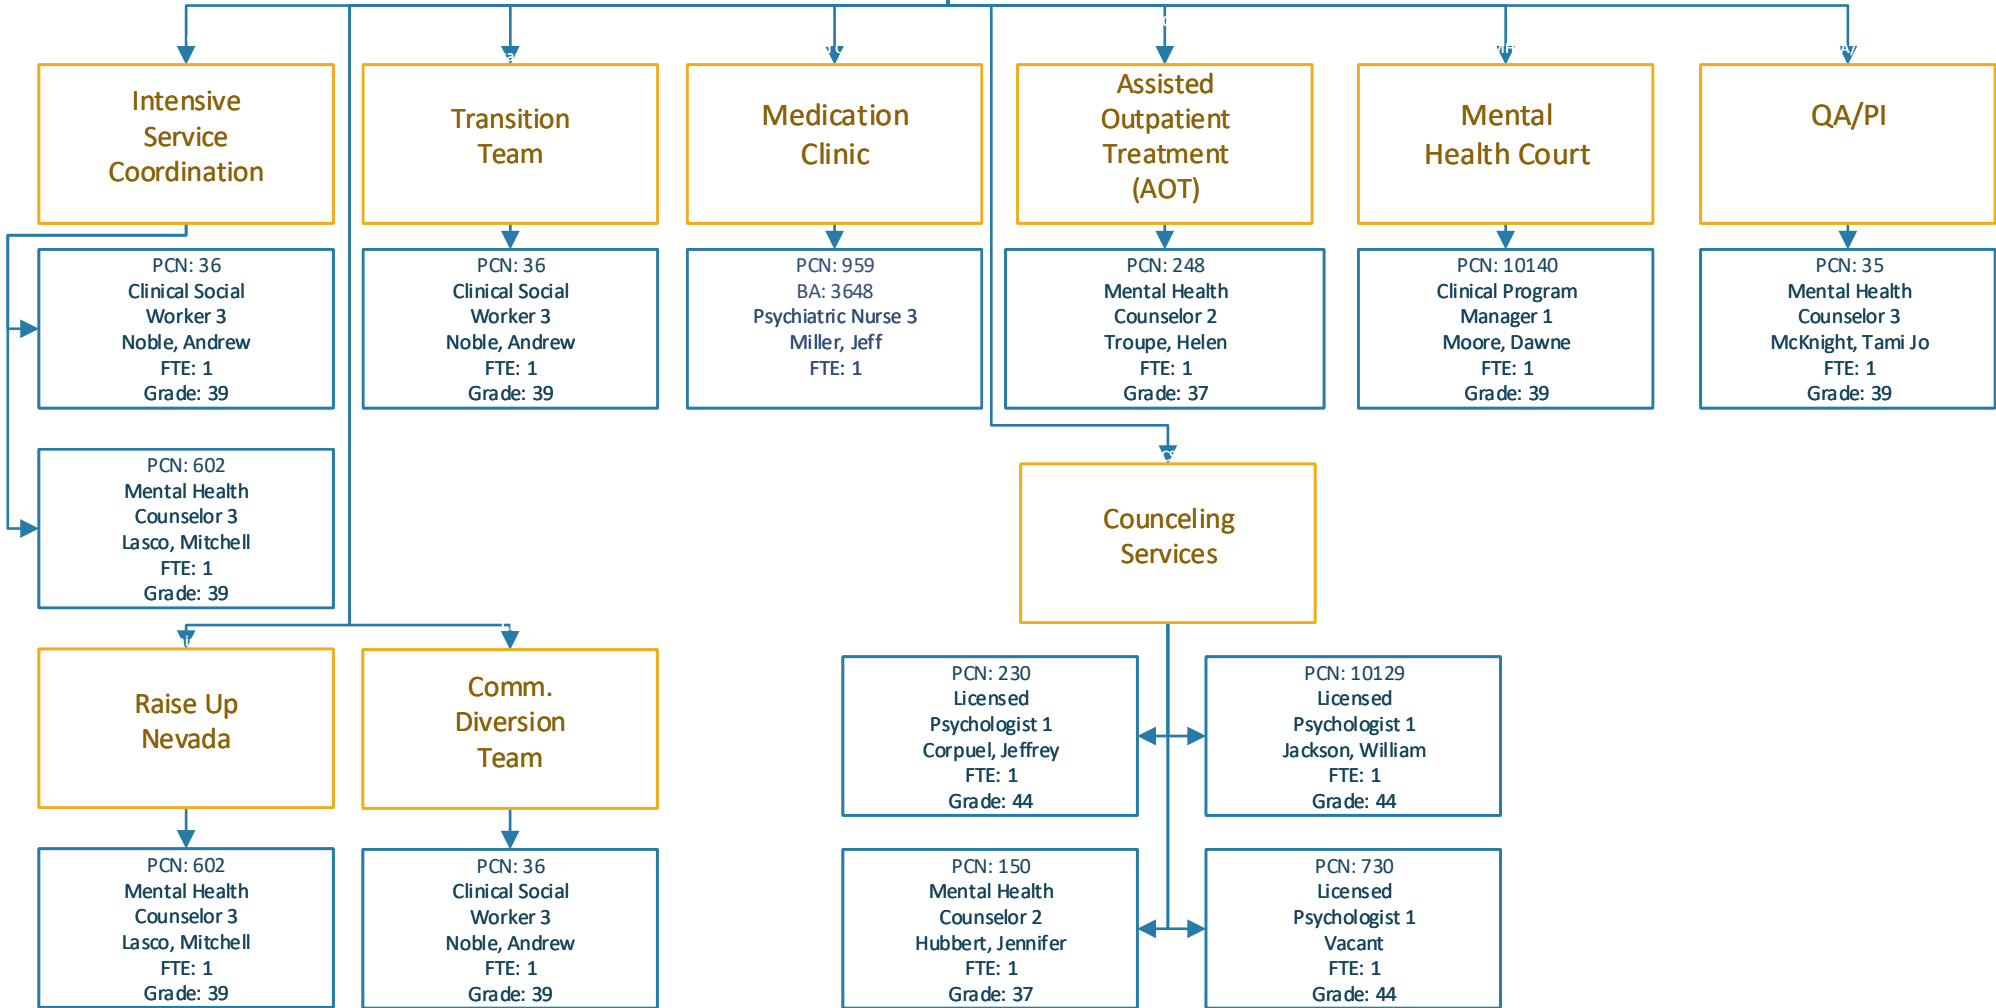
Intensive Service Coordination

Transition Team

Medication Clinic

Assisted Outpatient Treatment (AOT)

Mental Health Court

QA/PI

PCN: 36
Clinical Social Worker 3
Noble, Andrew
FTE: 1
Grade: 39

PCN: 36
Clinical Social Worker 3
Noble, Andrew
FTE: 1
Grade: 39

PCN: 959
BA: 3648
Psychiatric Nurse 3
Miller, Jeff
FTE: 1

PCN: 248
Mental Health Counselor 2
Troupe, Helen
FTE: 1
Grade: 37

PCN: 10140
Clinical Program Manager 1
Moore, Dawne
FTE: 1
Grade: 39

PCN: 35
Mental Health Counselor 3
McKnight, Tami Jo
FTE: 1
Grade: 39

PCN: 602
Mental Health Counselor 3
Lasco, Mitchell
FTE: 1
Grade: 39

Counceling Services

Raise Up Nevada

Comm. Diversion Team

PCN: 230
Licensed Psychologist 1
Corpuel, Jeffrey
FTE: 1
Grade: 44

PCN: 10129
Licensed Psychologist 1
Jackson, William
FTE: 1
Grade: 44

PCN: 602
Mental Health Counselor 3
Lasco, Mitchell
FTE: 1
Grade: 39

PCN: 36
Clinical Social Worker 3
Noble, Andrew
FTE: 1
Grade: 39

PCN: 150
Mental Health Counselor 2
Hubbert, Jennifer
FTE: 1
Grade: 37

PCN: 730
Licensed Psychologist 1
Vacant
FTE: 1
Grade: 44